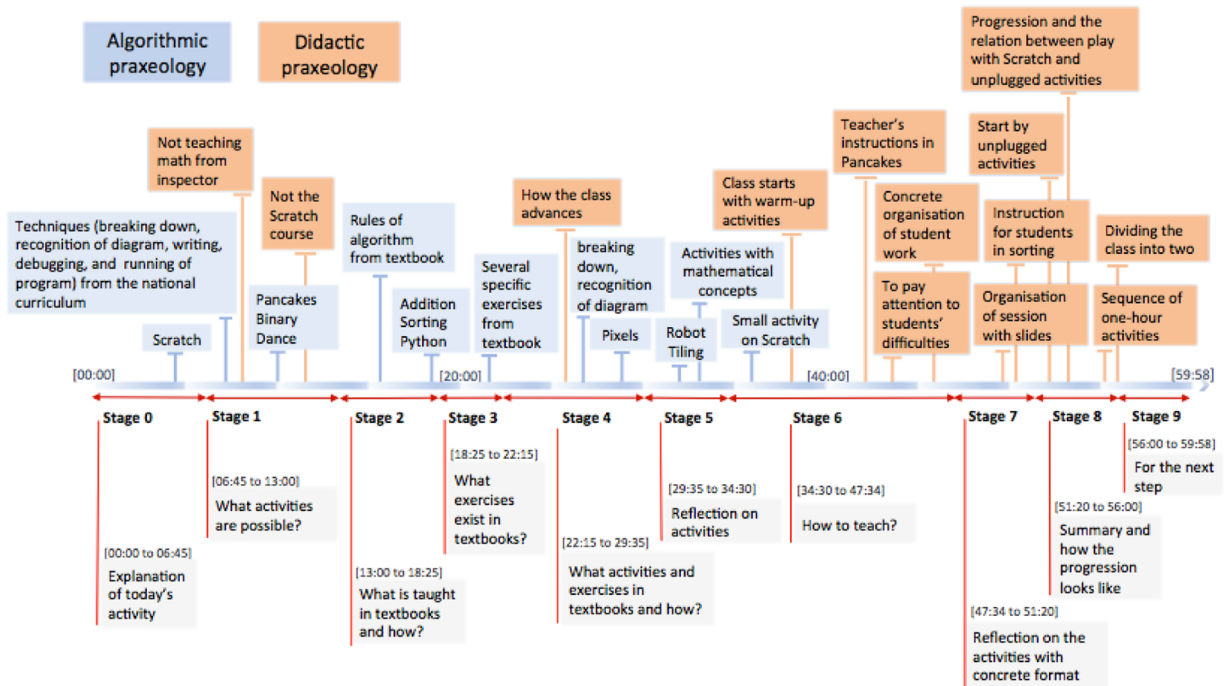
Algorithmic praxeology

Didactic praxeology

Progression and the relation between play with Scratch and unplugged activities

Not teaching math from inspector

Teacher's instructions in Pancakes

Start by unplugged activities

Not the Scratch course

How the class advances

Class starts with warm-up activities

Concrete organisation of student work

Instruction for students in sorting

Dividing the class into two

Techniques (breaking down, recognition of diagram, writing, debugging, and running of program) from the national curriculum

Rules of algorithm from textbook

Several specific exercises from textbook

breaking down, recognition of diagram

Activities with mathematical concepts

To pay attention to students' difficulties

Organisation of session with slides

Sequence of one-hour activities

Pancakes Binary Dance

Addition Sorting Python

Scratch

Pixels

Robot Tiling

Small activity on Scratch

[00:00]

[20:00]

[40:00]

[59:58]

Stage 0

Stage 1

Stage 2

Stage 3

Stage 4

Stage 5

Stage 6

Stage 7

Stage 8

Stage 9

[56:00 to 59:58]
For the next step

[18:25 to 22:15]
What exercises exist in textbooks?

[06:45 to 13:00]
What activities are possible?

[29:35 to 34:30]
Reflection on activities

[34:30 to 47:34]
How to teach?

[51:20 to 56:00]
Summary and how the progression looks like

[00:00 to 06:45]
Explanation of today's activity

[22:15 to 29:35]
What activities and exercises in textbooks and how?

[13:00 to 18:25]
What is taught in textbooks and how?

[47:34 to 51:20]
Reflection on the activities with concrete format